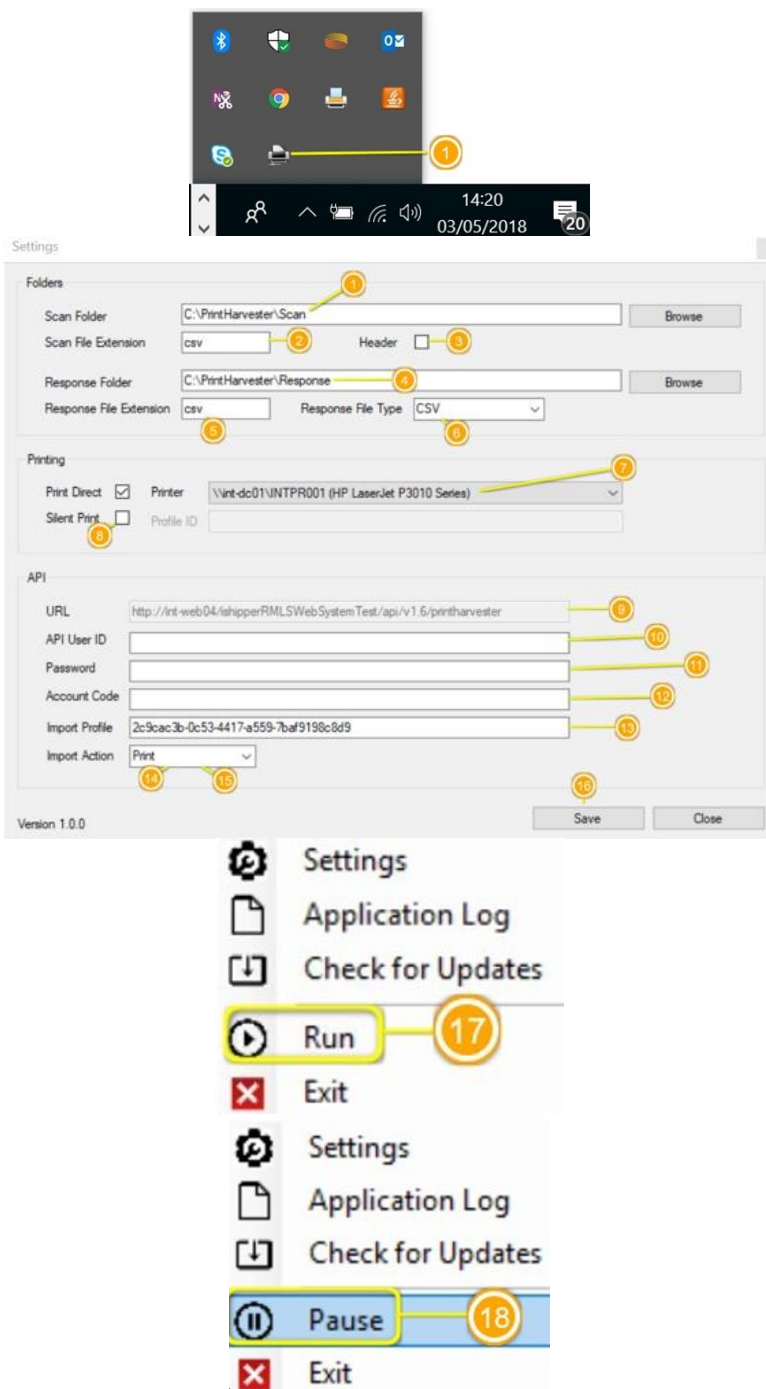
1

14:20
03/05/2018
20

Settings

Folders
Scan Folder C:\PrintHarvester\Scan Browse
1
Scan File Extension csv 2 Header 3
Response Folder C:\PrintHarvester\Response 4 Browse
Response File Extension csv 5 Response File Type CSV 6

Printing
Print Direct ☑ Printer \\int-dc01\INTPR001 (HP LaserJet P3010 Series) 7
Silent Print ☐ 8 Profile ID

API
URL http://int-web04/ishipperRMLSWebSystemTest/api/v1.6/printharvester 9
API User ID 10
Password 11
Account Code 12
Import Profile 2c9cac3b-0c53-4417-a559-7baf9198c8d9 13
Import Action Print 14 15

16
Version 1.0.0 Save Close

Settings
Application Log
Check for Updates
Run 17
Exit

Settings
Application Log
Check for Updates
Pause 18
Exit